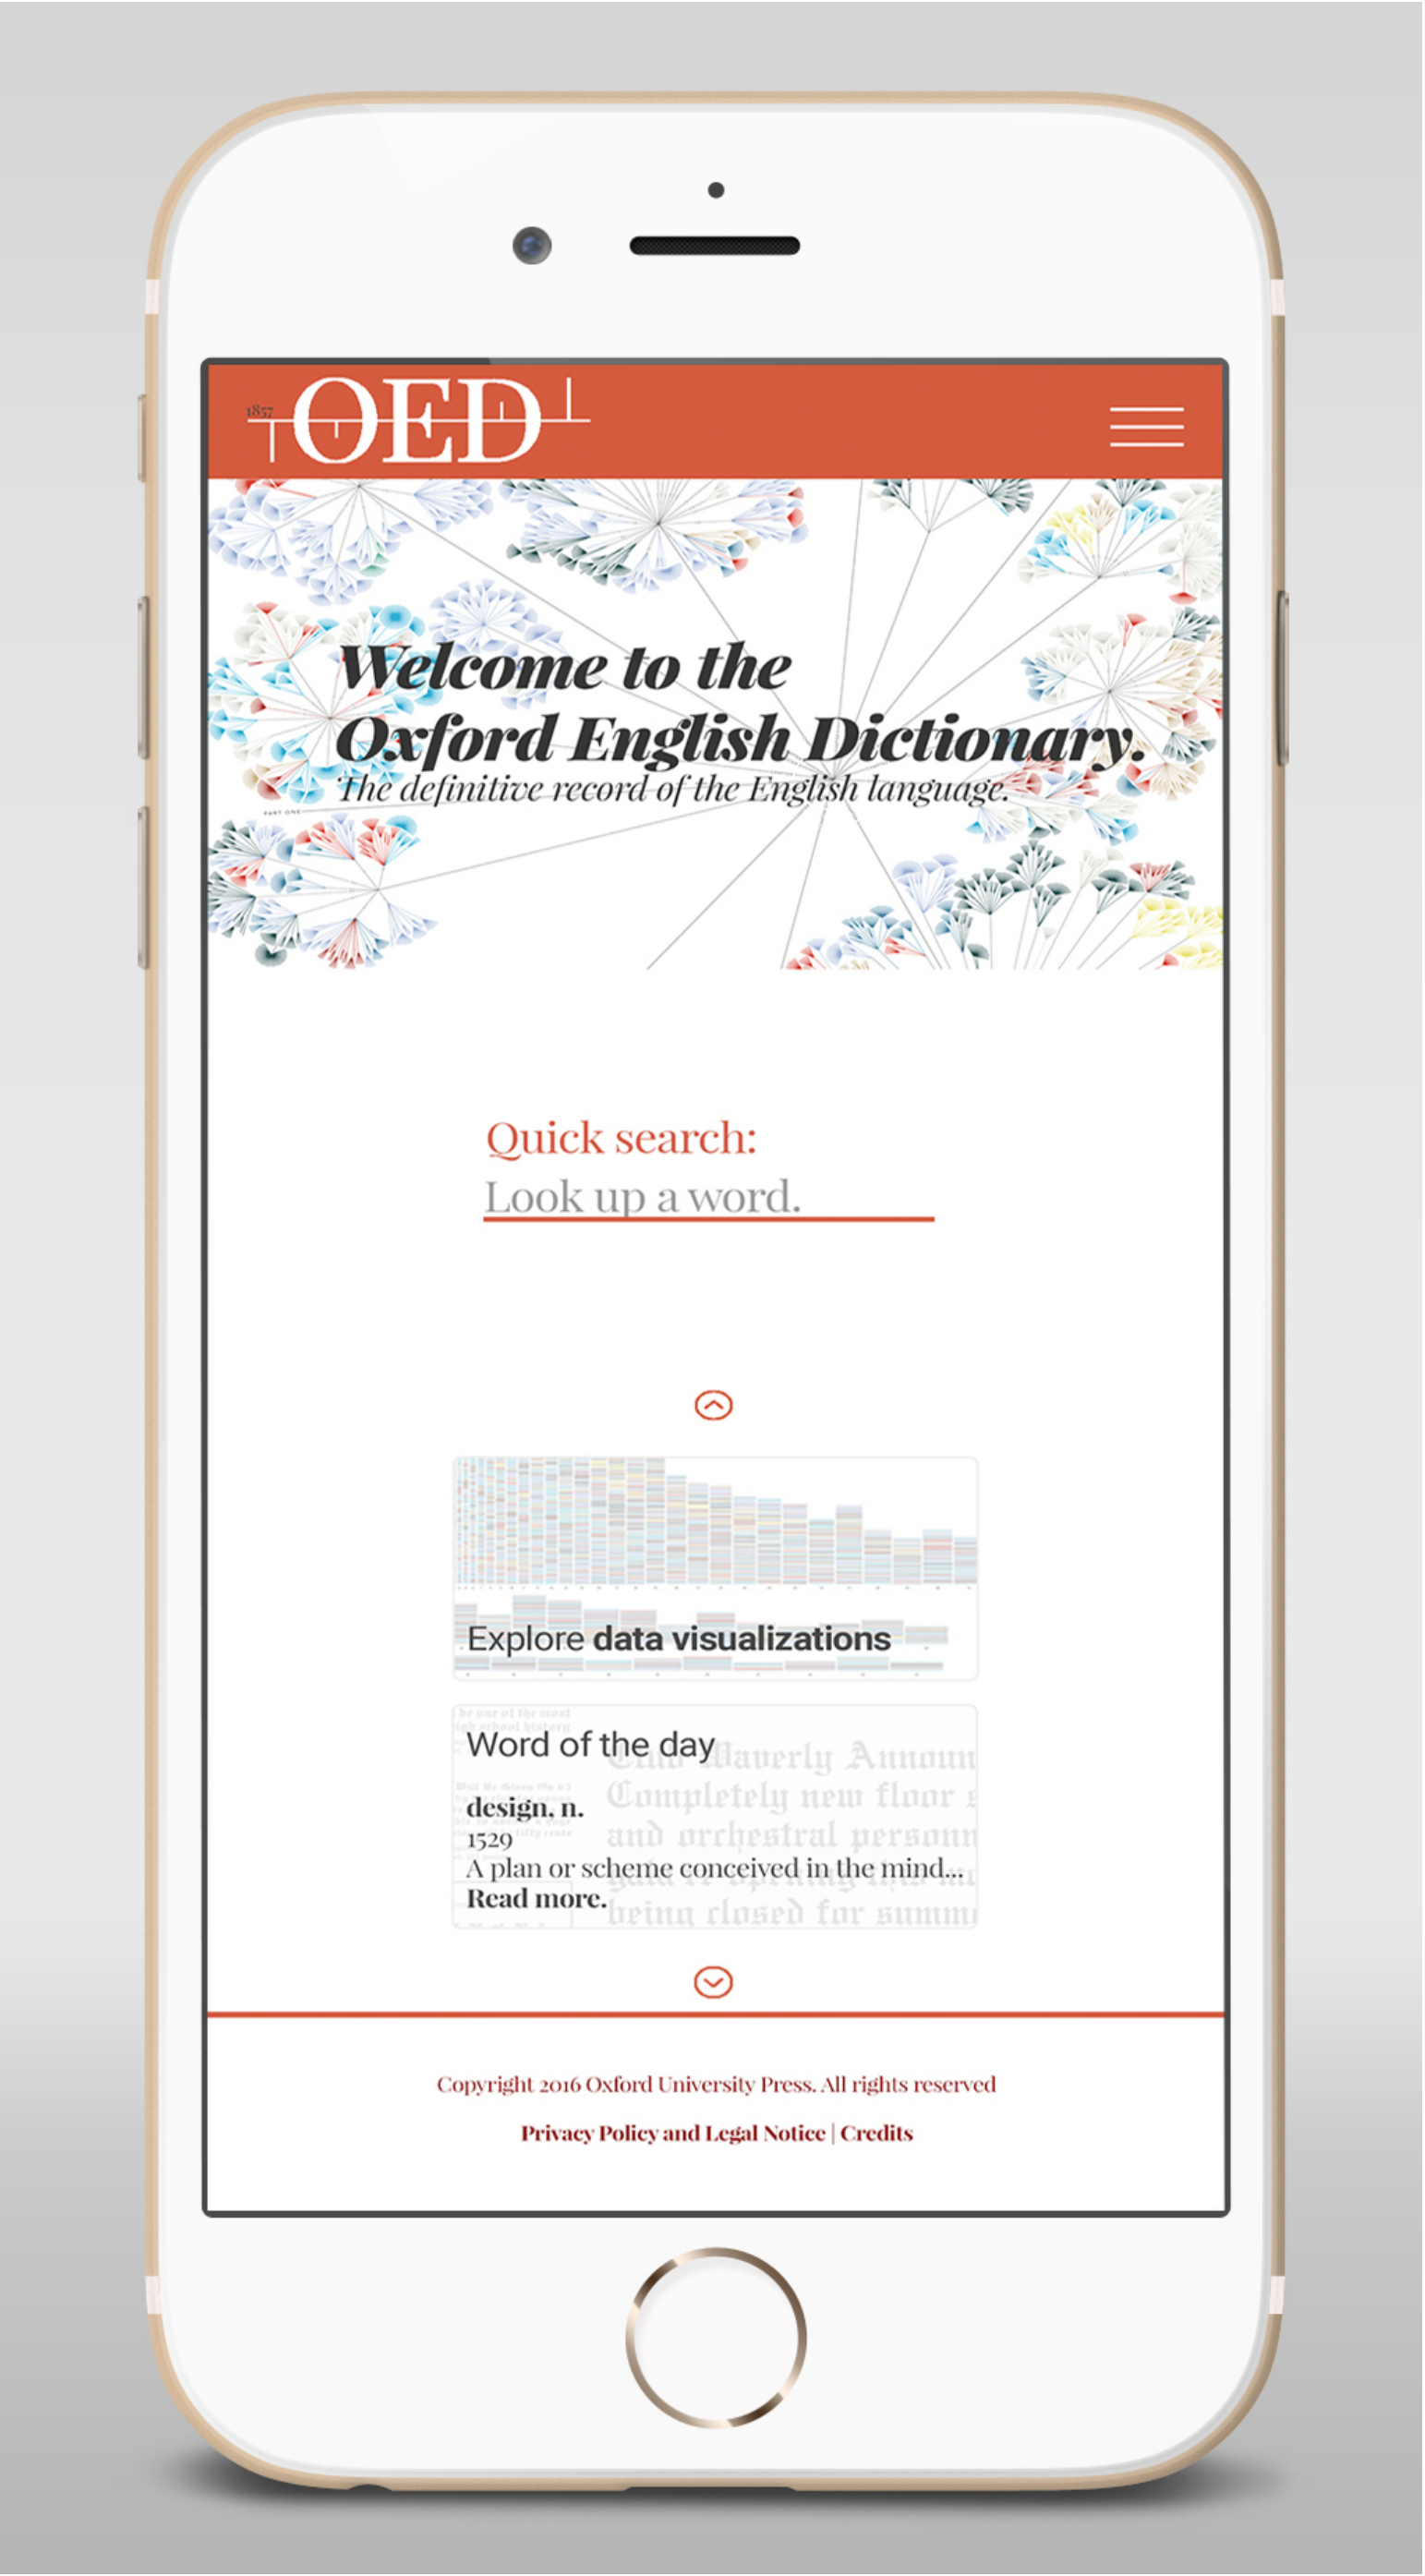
1857 OED

Welcome to the Oxford English Dictionary.
The definitive record of the English language.

Quick search:
Look up a word.

Explore data visualizations

Word of the day
design, n.
1529
A plan or scheme conceived in the mind...
Read more.

Waverly Announ
Completely new floor
and orchestral person
being closed for summ

Copyright 2016 Oxford University Press. All rights reserved
Privacy Policy and Legal Notice | Credits